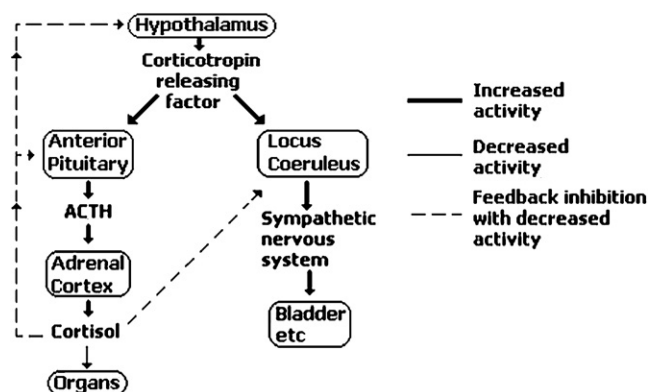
Hypothalamus

Corticotropin releasing factor

Anterior Pituitary

Locus Coeruleus

ACTH

Sympathetic nervous system

Adrenal Cortex

Bladder etc

Cortisol

Organs

Increased activity

Decreased activity

Feedback inhibition with decreased activity